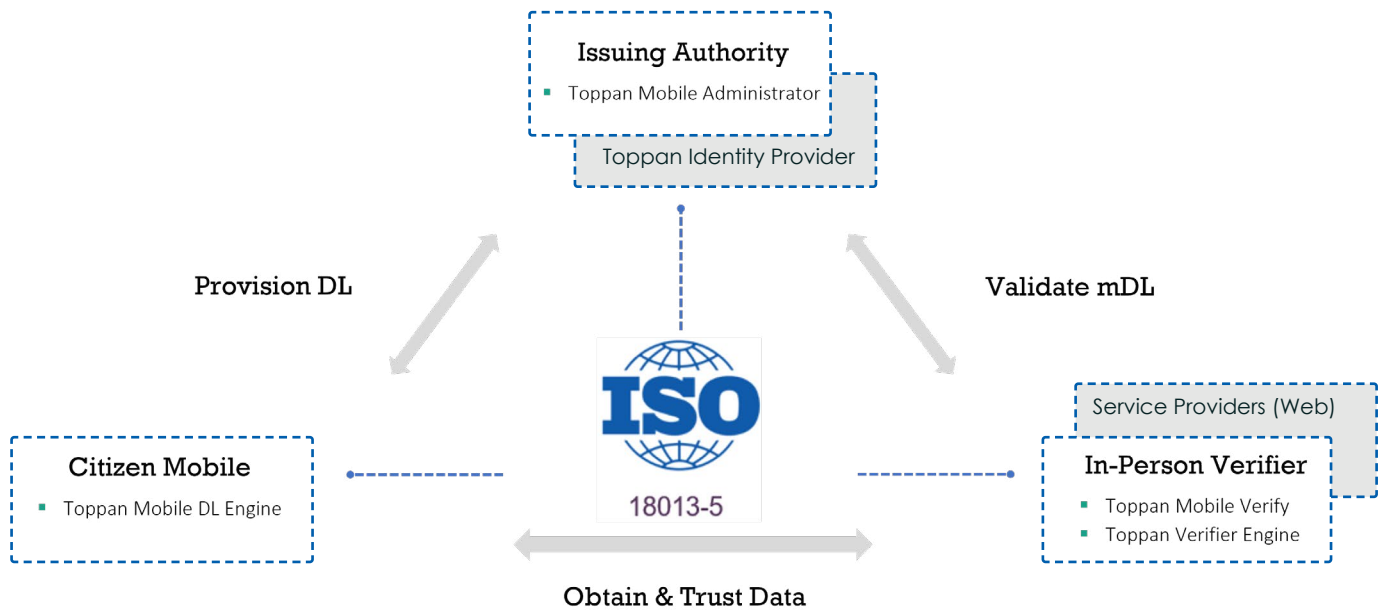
Issuing Authority

- Toppan Mobile Administrator

Toppan Identity Provider

Provision DL

Validate mDL

ISO

18013-5

Service Providers (Web)

Citizen Mobile

- Toppan Mobile DL Engine

In-Person Verifier

- Toppan Mobile Verify
- Toppan Verifier Engine

Obtain & Trust Data